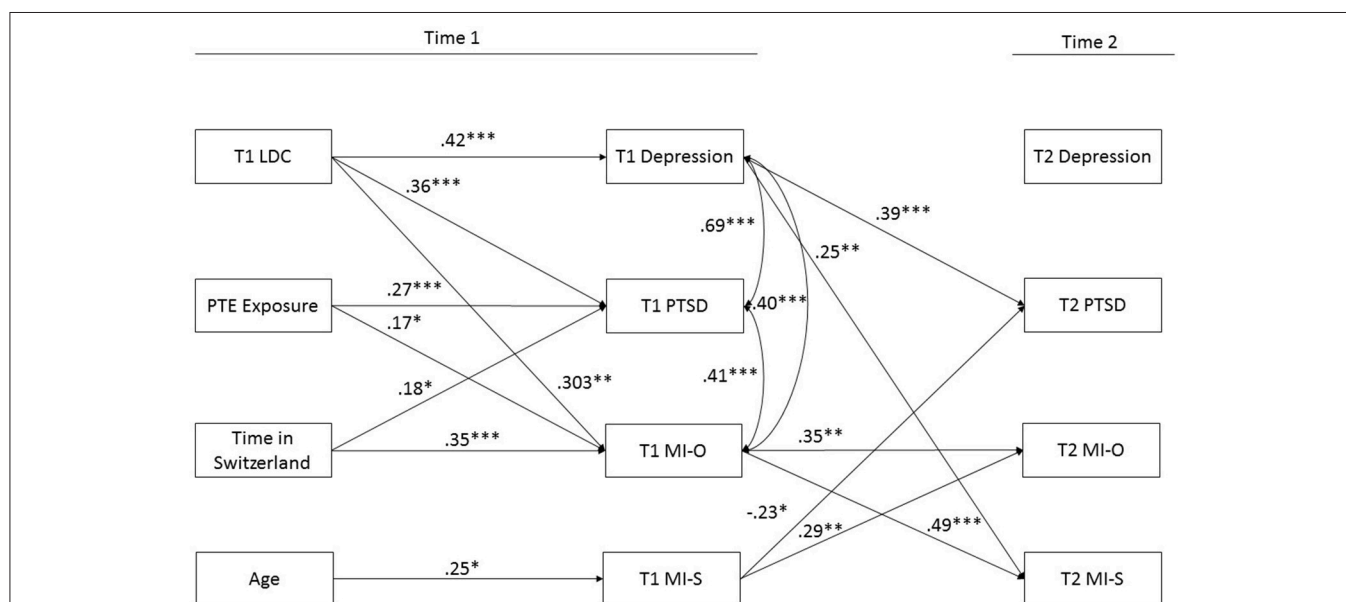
Time 1

Time 2

T1 LDC

.42***

T1 Depression

T2 Depression

.36***

.39***

.69***

.25**

PTE Exposure

.27***

T1 PTSD

.40***

T2 PTSD

.17*

.18*

.303**

.41***

Time in Switzerland

.35***

T1 MI-O

.35**

T2 MI-O

-.23*

.29**

.49***

Age

.25*

T1 MI-S

T2 MI-S